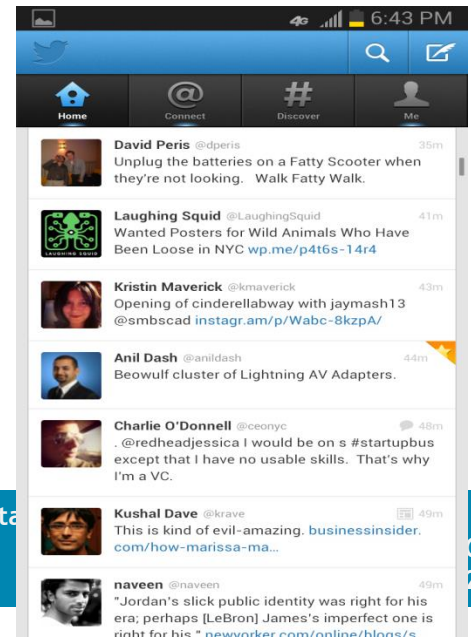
4G 6:43 PM

Home
Connect
Discover
Me

David Peris @dperis 35m
Unplug the batteries on a Fatty Scooter when they're not looking. Walk Fatty Walk.

Laughing Squid @LaughingSquid 41m
Wanted Posters for Wild Animals Who Have Been Loose in NYC wp.me/p4t6s-14r4

Kristin Maverick @kmaverick 43m
Opening of cinderellabway with jaymash13 @smbscad instagr.am/p/Wabc-8kzpA/

Anil Dash @anildash 44m
Beowulf cluster of Lightning AV Adapters.

Charlie O'Donnell @ceonyc 48m
.@redheadjessica I would be on s #startupbus except that I have no usable skills. That's why I'm a VC.

ta

Kushal Dave @krave 49m
This is kind of evil-amazing. businessinsider.com/how-marissa-ma...

naveen @naveen 49m
"Jordan's slick public identity was right for his era; perhaps [LeBron] James's imperfect one is right for his." newyorker.com/online/blogs/s...